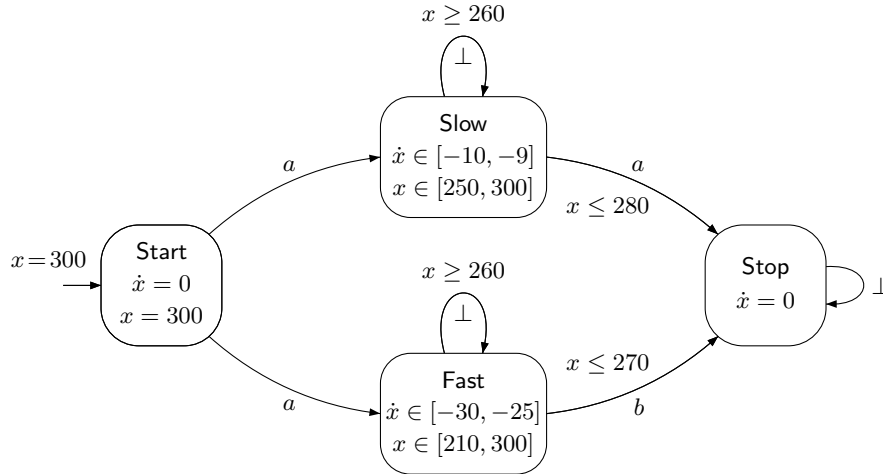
$x \geq 260$

$\bot$

Slow
$\dot{x} \in [-10, -9]$
$x \in [250, 300]$

$a$

$a$

$x \leq 280$

$x = 300$

Start
$\dot{x} = 0$
$x = 300$

$x \geq 260$

$\bot$

Stop
$\dot{x} = 0$

$\bot$

$x \leq 270$

Fast
$\dot{x} \in [-30, -25]$
$x \in [210, 300]$

$a$

$b$